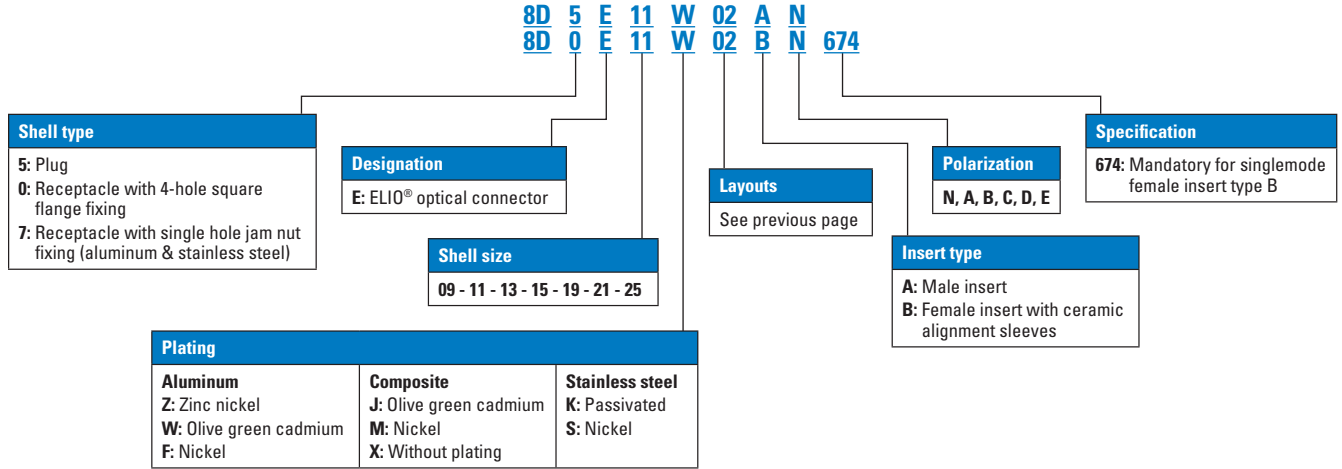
8D 5 E 11 W 02 A N
8D 0 E 11 W 02 B N 674

**Shell type**
5: Plug
0: Receptacle with 4-hole square flange fixing
7: Receptacle with single hole jam nut fixing (aluminum & stainless steel)

**Designation**
E: ELIO® optical connector

**Shell size**
09 - 11 - 13 - 15 - 19 - 21 - 25

**Layouts**
See previous page

**Polarization**
N, A, B, C, D, E

**Specification**
674: Mandatory for singlemode female insert type B

**Insert type**
A: Male insert
B: Female insert with ceramic alignment sleeves

**Plating**

| Aluminum | Composite | Stainless steel |
|---|---|---|
| Z: Zinc nickel | J: Olive green cadmium | K: Passivated |
| W: Olive green cadmium | M: Nickel | S: Nickel |
| F: Nickel | X: Without plating | |